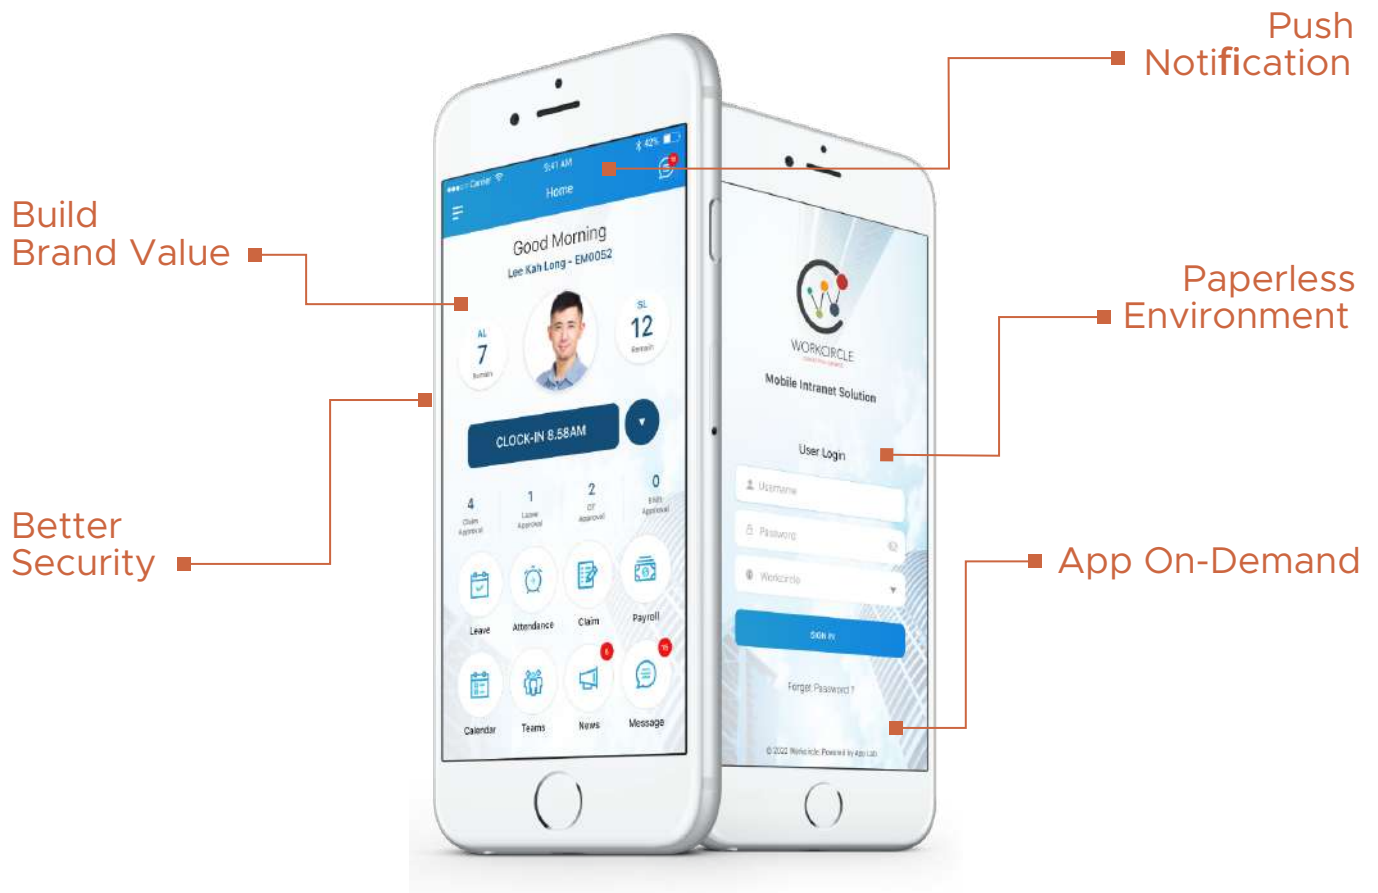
Push Notification

Build Brand Value

Paperless Environment

Better Security

App On-Demand

Carrier 9:41 AM 42%
Home
Good Morning
Lee Kah Long - EM0052
AL 7 Remain
SL 12 Remain
CLOCK-IN 8.58AM
4 Claim Approval
1 Leave Approval
2 OT Approval
0 Shift Approval
Leave
Attendance
Claim
Payroll
Calendar
Teams
News
Message

WORKCIRCLE
Mobile Intranet Solution
User Login
Username
Password
Workcircle
SIGN IN
Forget Password ?
© 2022 Workcircle. Powered by App Lab